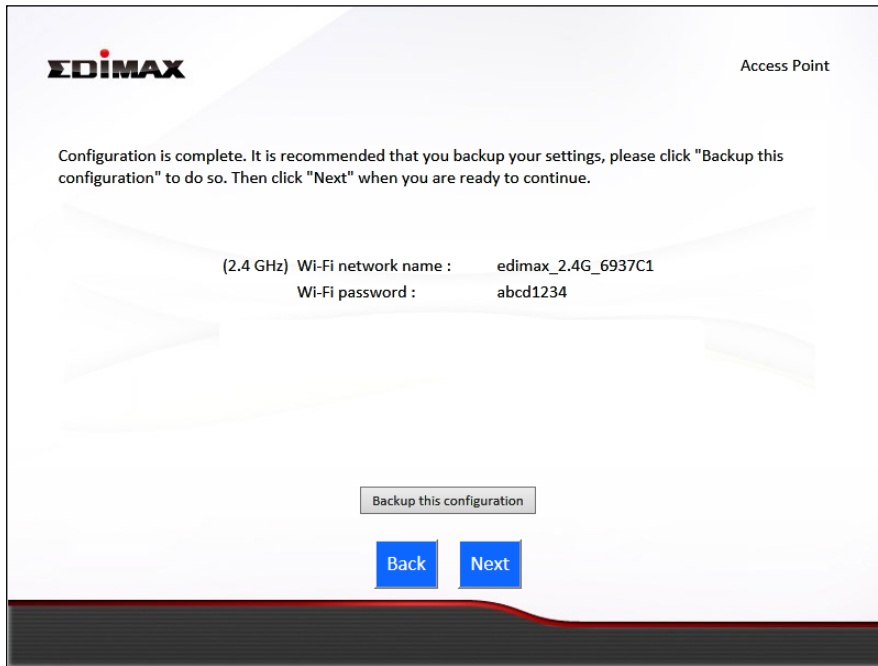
EDIMAX

Access Point

Configuration is complete. It is recommended that you backup your settings, please click "Backup this configuration" to do so. Then click "Next" when you are ready to continue.

(2.4 GHz) Wi-Fi network name : edimax_2.4G_6937C1
Wi-Fi password : abcd1234

Backup this configuration

Back

Next